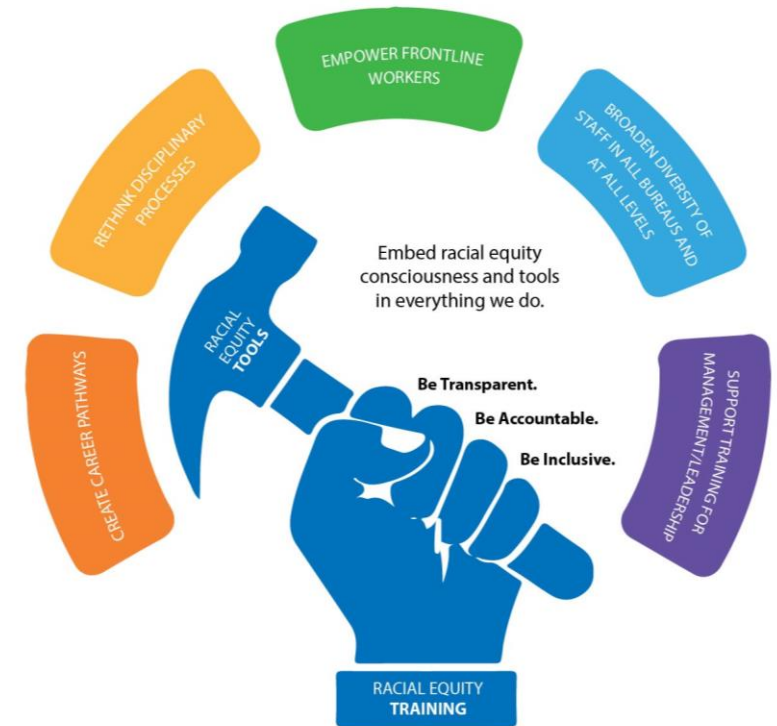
EMPOWER FRONTLINE WORKERS

BROADEN DIVERSITY OF STAFF IN ALL BUREAUS AND AT ALL LEVELS

SUPPORT TRAINING FOR MANAGEMENT/LEADERSHIP

RACIAL EQUITY TRAINING

CREATE CAREER PATHWAYS

RETHINK DISCIPLINARY PROCESSES

Embed racial equity consciousness and tools in everything we do.

RACIAL EQUITY TOOLS

Be Transparent.

Be Accountable.

Be Inclusive.